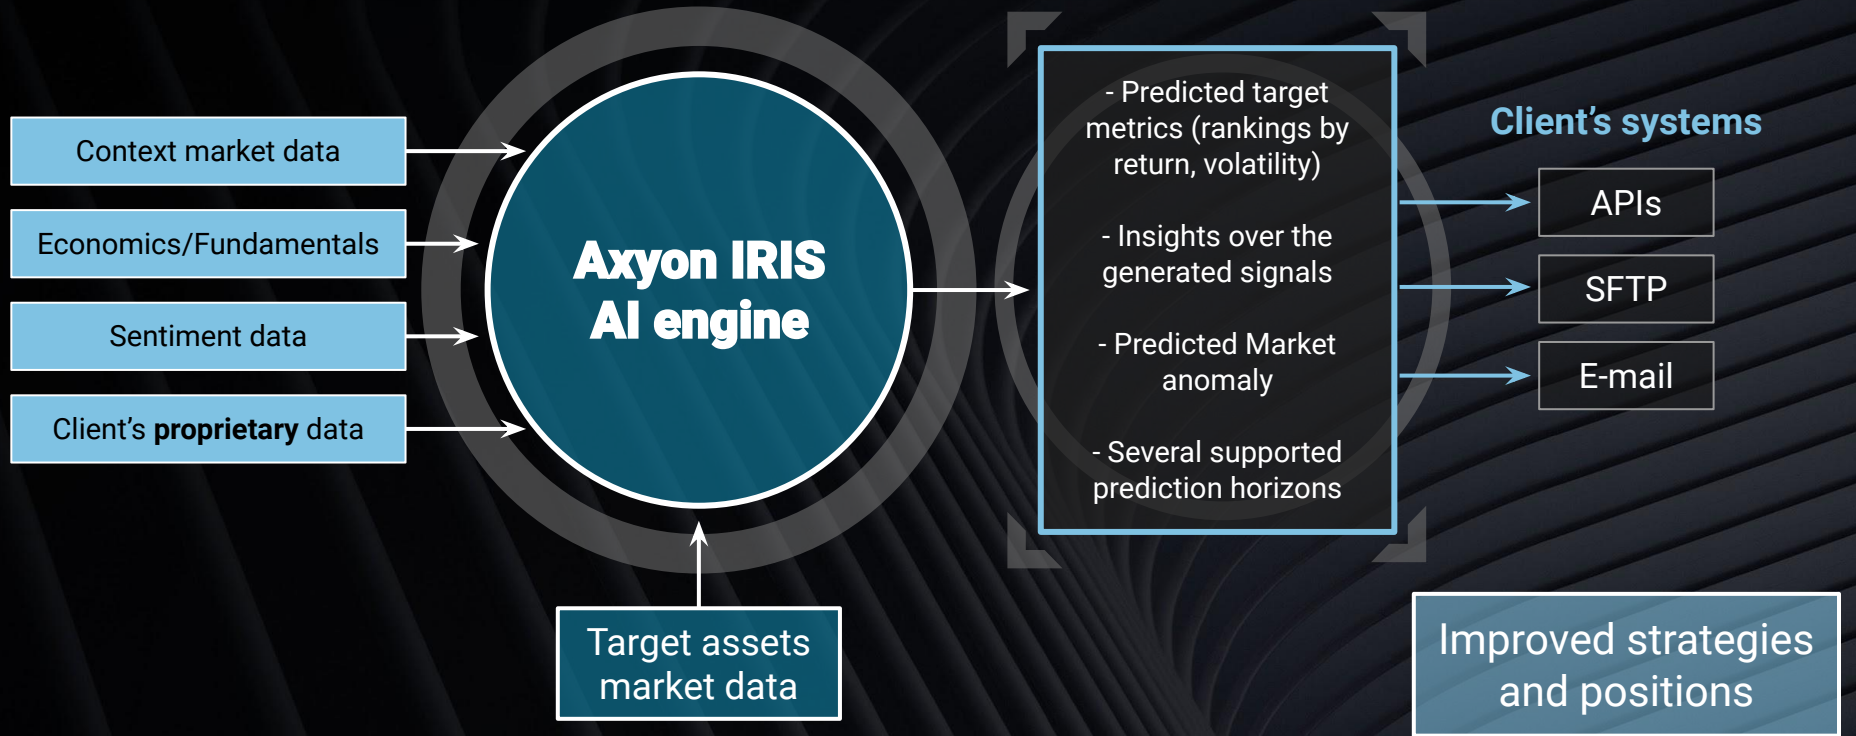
Context market data

Economics/Fundamentals

Sentiment data

Client's **proprietary** data

Axyon IRIS AI engine

Target assets market data

- Predicted target metrics (rankings by return, volatility)

- Insights over the generated signals

- Predicted Market anomaly

- Several supported prediction horizons

Client's systems

APIs

SFTP

E-mail

Improved strategies and positions